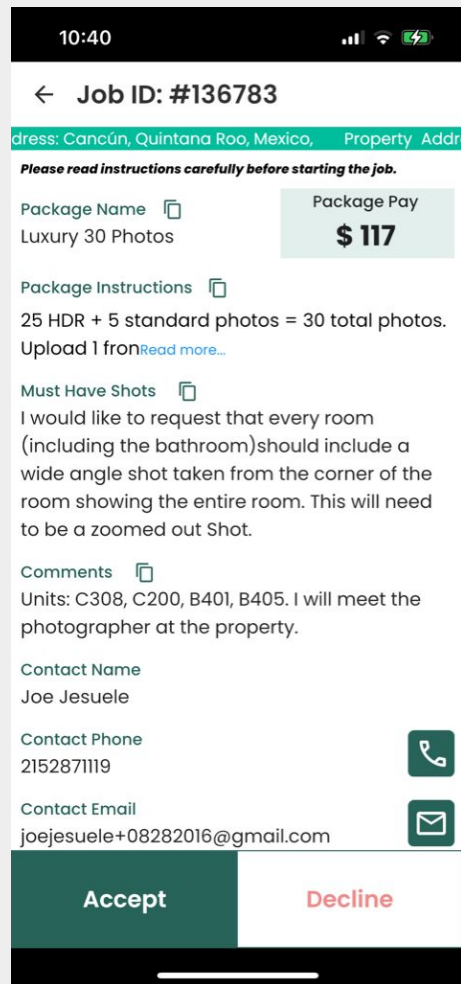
10:40

Job ID: #136783

dress: Cancún, Quintana Roo, Mexico, Property Addr

Please read instructions carefully before starting the job.

Package Name
Luxury 30 Photos

Package Pay
$ 117

Package Instructions
25 HDR + 5 standard photos = 30 total photos. Upload 1 fronRead more...

Must Have Shots
I would like to request that every room (including the bathroom)should include a wide angle shot taken from the corner of the room showing the entire room. This will need to be a zoomed out Shot.

Comments
Units: C308, C200, B401, B405. I will meet the photographer at the property.

Contact Name
Joe Jesuele

Contact Phone
2152871119

Contact Email
joejesuele+08282016@gmail.com

Accept

Decline